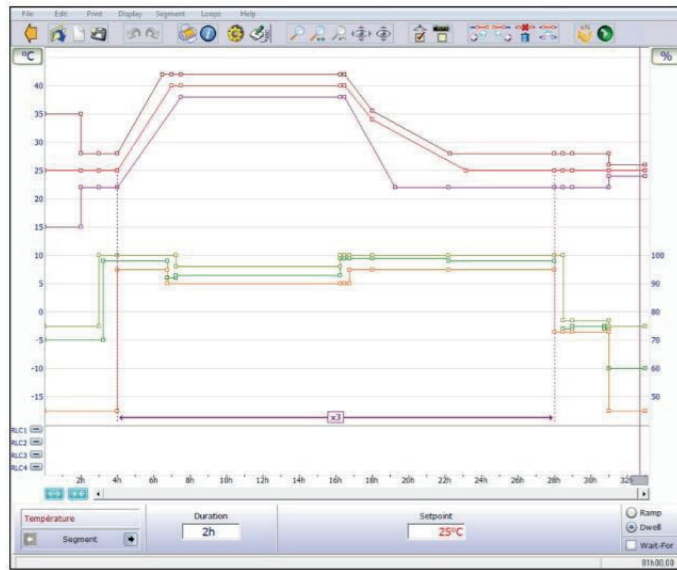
File Edit Print Display Segment Loops Help

°C

%

40
35
30
25
20
15
10
5
0
-5
-10
-15

100
90
80
70
60
50

x3

RLC1
RLC2
RLC3
RLC4

2h 4h 6h 8h 10h 12h 14h 16h 18h 20h 22h 24h 26h 28h 30h 32h

Température

Segment

Duration
2h

Setpoint
25°C

Ramp
Dwell
Wait-For

81h00,00